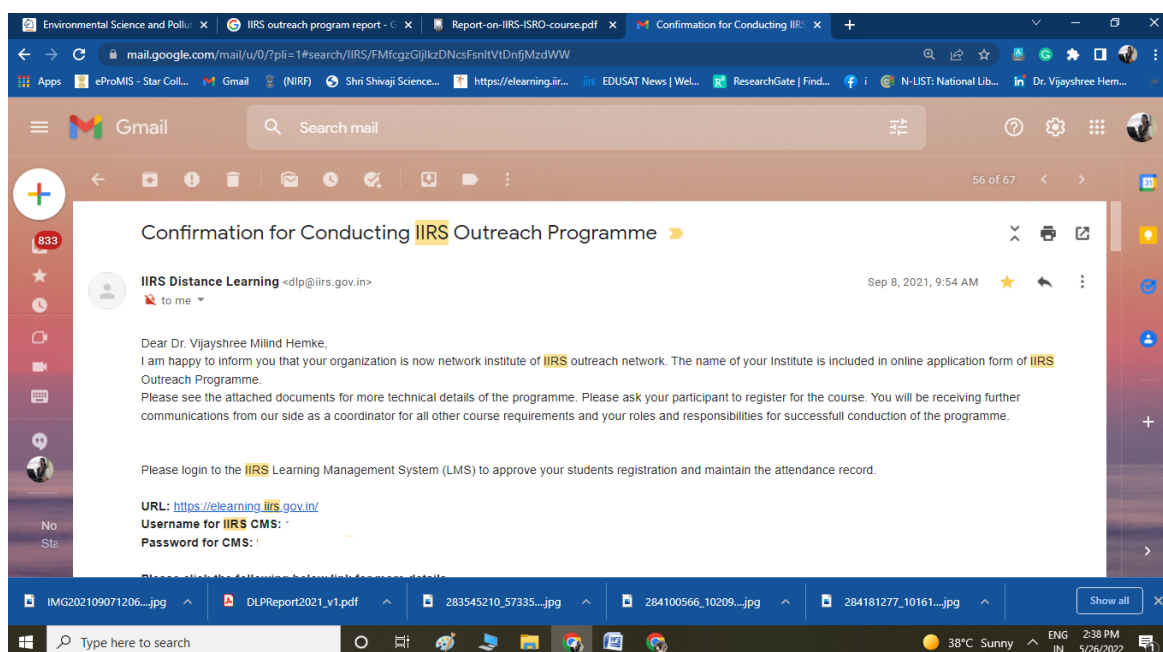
Environmental Science and Pollut ×
IIRS outreach program report - ×
Report-on-IIRS-ISRO-course.pdf ×
Confirmation for Conducting IIRS ×
+

mail.google.com/mail/u/0/?pli=1#search/IIRS/FMfcgzGljlkzDNcsFsnltVtDnfjMzdWW

Apps
eProMIS - Star Coll...
Gmail
(NIRF)
Shri Shivaji Science...
https://elearning.iir...
EDUSAT News | Wel...
ResearchGate | Find...
i
N-LIST: National Lib...
Dr. Vijayshree Hem...

Gmail
Search mail

833

56 of 67

Confirmation for Conducting IIRS Outreach Programme

IIRS Distance Learning <dlp@iirs.gov.in>
to me

Sep 8, 2021, 9:54 AM

Dear Dr. Vijayshree Milind Hemke,
I am happy to inform you that your organization is now network institute of IIRS outreach network. The name of your Institute is included in online application form of IIRS Outreach Programme.
Please see the attached documents for more technical details of the programme. Please ask your participant to register for the course. You will be receiving further communications from our side as a coordinator for all other course requirements and your roles and responsibilities for successfull conduction of the programme.

Please login to the IIRS Learning Management System (LMS) to approve your students registration and maintain the attendance record.

URL: https://elearning.iirs.gov.in/
Username for IIRS CMS: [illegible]
Password for CMS: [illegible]

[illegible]

No
Sta

IMG202109071206....jpg
DLPReport2021_v1.pdf
283545210_57335....jpg
284100566_10209....jpg
284181277_10161....jpg
Show all

Type here to search
38°C Sunny
ENG IN
2:38 PM
5/26/2022